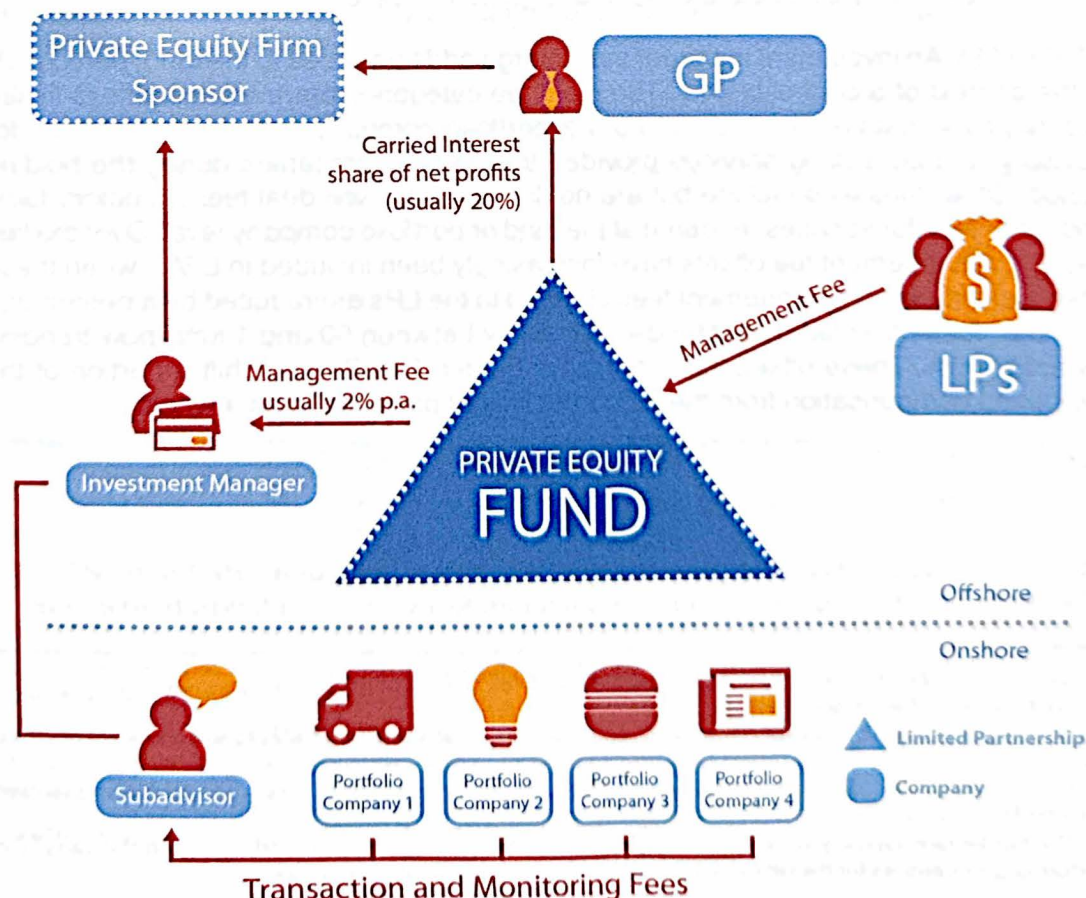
Private Equity Firm Sponsor

GP

Carried Interest share of net profits (usually 20%)

Management Fee

LPs

Management Fee usually 2% p.a.

Investment Manager

PRIVATE EQUITY FUND

Offshore

Onshore

Subadvisor

Portfolio Company 1

Portfolio Company 2

Portfolio Company 3

Portfolio Company 4

Limited Partnership

Company

Transaction and Monitoring Fees